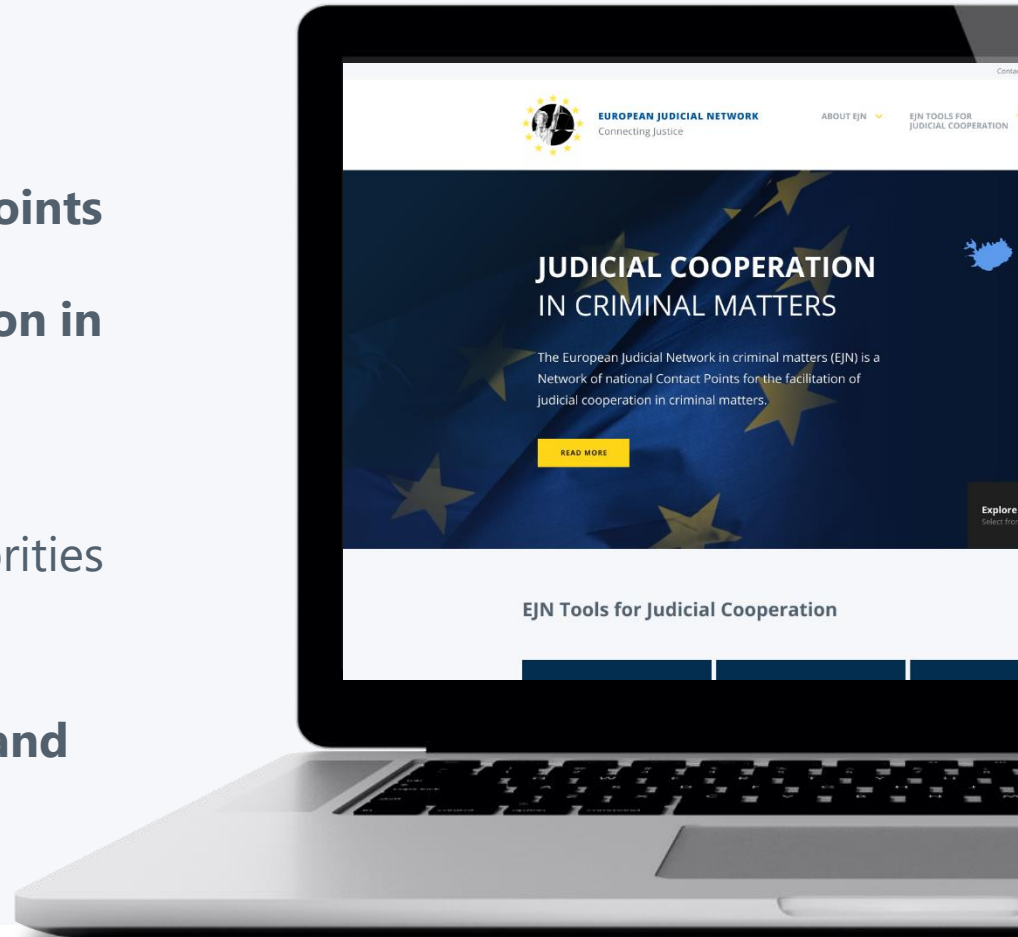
oints

on in

orities

and

Conta

EUROPEAN JUDICIAL NETWORK
Connecting Justice

ABOUT EJN

EJN TOOLS FOR JUDICIAL COOPERATION

JUDICIAL COOPERATION
IN CRIMINAL MATTERS

The European Judicial Network in criminal matters (EJN) is a Network of national Contact Points for the facilitation of judicial cooperation in criminal matters.

READ MORE

Explore
Select fro

EJN Tools for Judicial Cooperation